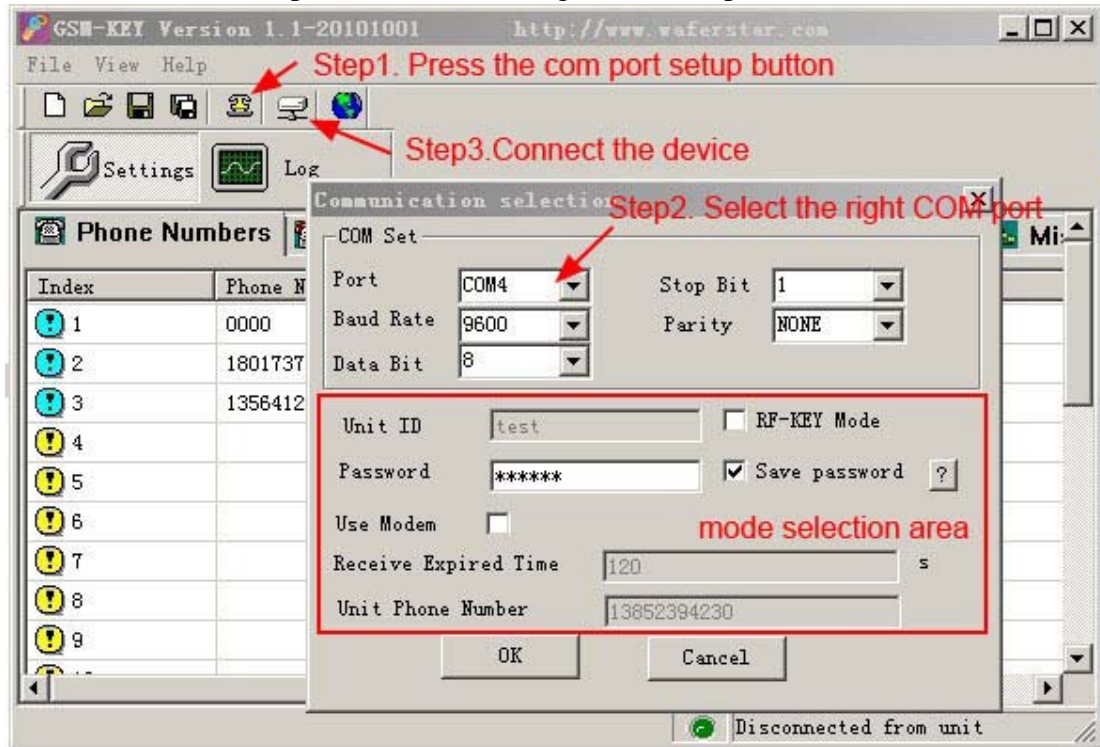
GSM-KEY Version 1.1-20101001 http://www.waferstar.com

File View Help

Step1. Press the com port setup button

Settings Log

Step3.Connect the device

Communication selectio

Step2. Select the right COM port

Phone Numbers

Mi

COM Set

| Index | Phone N |
|---|---|
| 1 | 0000 |
| 2 | 1801737 |
| 3 | 1356412 |
| 4 | |
| 5 | |
| 6 | |
| 7 | |
| 8 | |
| 9 | |

Port COM4
Stop Bit 1
Baud Rate 9600
Parity NONE
Data Bit 8

Unit ID test
RF-KEY Mode
Password ******
Save password ?
Use Modem
mode selection area
Receive Expired Time 120 s
Unit Phone Number 13852394230

OK Cancel

Disconnected from unit